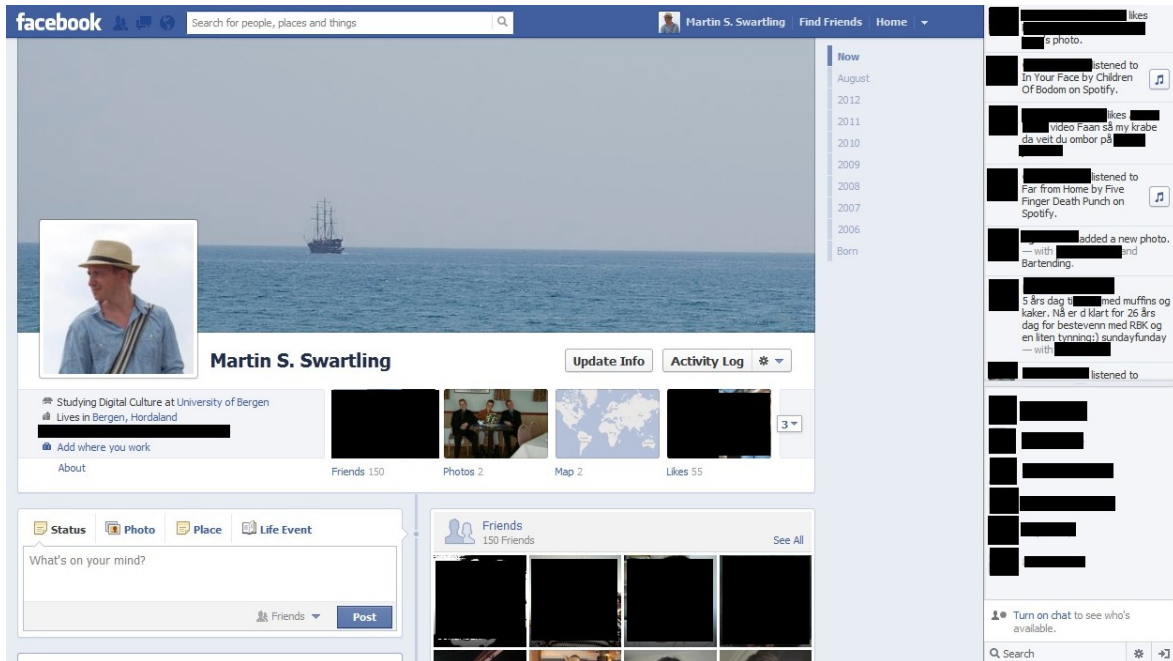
facebook

Search for people, places and things

Martin S. Swartling | Find Friends | Home

Now
August
2012
2011
2010
2009
2008
2007
2006
Born

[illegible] likes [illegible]'s photo.

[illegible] listened to In Your Face by Children Of Bodom on Spotify.

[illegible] likes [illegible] video Faan så my krabe da veit du ombor på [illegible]

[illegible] listened to Far from Home by Five Finger Death Punch on Spotify.

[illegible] added a new photo. — with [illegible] and Bartending.

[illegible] 5 års dag ti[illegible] med muffins og kaker. Nå er d klart for 26 års dag for bestevenn med RBK og en liten tynning:) sundayfunday — with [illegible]

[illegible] listened to

Martin S. Swartling

Update Info

Activity Log

Studying Digital Culture at University of Bergen
Lives in Bergen, Hordaland
Add where you work
About

Friends 150
Photos 2
Map 2
Likes 55
3

Status
Photo
Place
Life Event
What's on your mind?
Friends
Post

Friends
150 Friends
See All

Turn on chat to see who's available.

Search